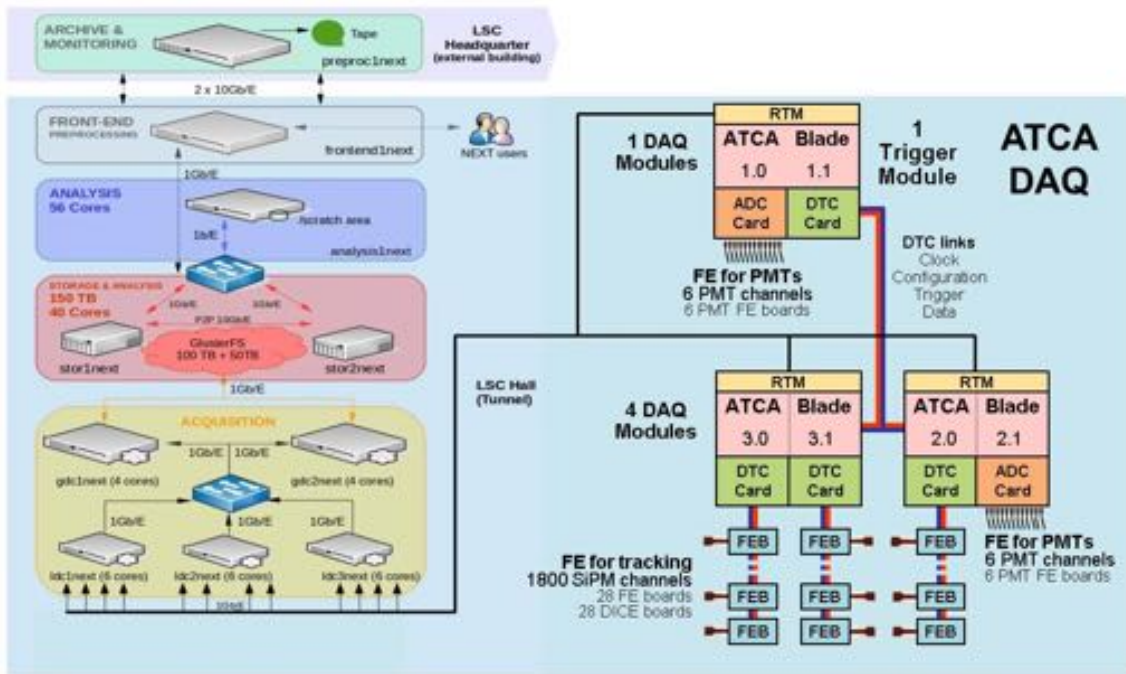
ARCHIVE & MONITORING

Tape

preproc1next

LSC Headquarter (external building)

2 x 10Gb/E

FRONT-END PREPROCESSING

frontend1next

NEXT users

1Gb/E

ANALYSIS 56 Cores

/scratch area

1b/E

analysis1next

STORAGE & ANALYSIS 150 TB 40 Cores

10Gb/E

10Gb/E

P2P 10Gb/E

GlusterFS 100 TB + 50TB

stor1next

stor2next

1Gb/E

ACQUISITION

1Gb/E

1Gb/E

gdc1next (4 cores)

gdc2next (4 cores)

1Gb/E

1Gb/E

1Gb/E

ldc1next (6 cores)

ldc2next (6 cores)

ldc3next (6 cores)

10Gb/E

LSC Hall (Tunnel)

1 DAQ Modules

RTM

ATCA 1.0

Blade 1.1

ADC Card

DTC Card

1 Trigger Module

ATCA DAQ

FE for PMTs
6 PMT channels
6 PMT FE boards

DTC links
Clock
Configuration
Trigger
Data

4 DAQ Modules

RTM

ATCA 3.0

Blade 3.1

DTC Card

DTC Card

RTM

ATCA 2.0

Blade 2.1

DTC Card

ADC Card

FEB

FEB

FEB

FEB

FEB

FEB

FEB

FEB

FEB

FE for tracking
1800 SiPM channels
28 FE boards
28 DICE boards

FE for PMTs
6 PMT channels
6 PMT FE boards